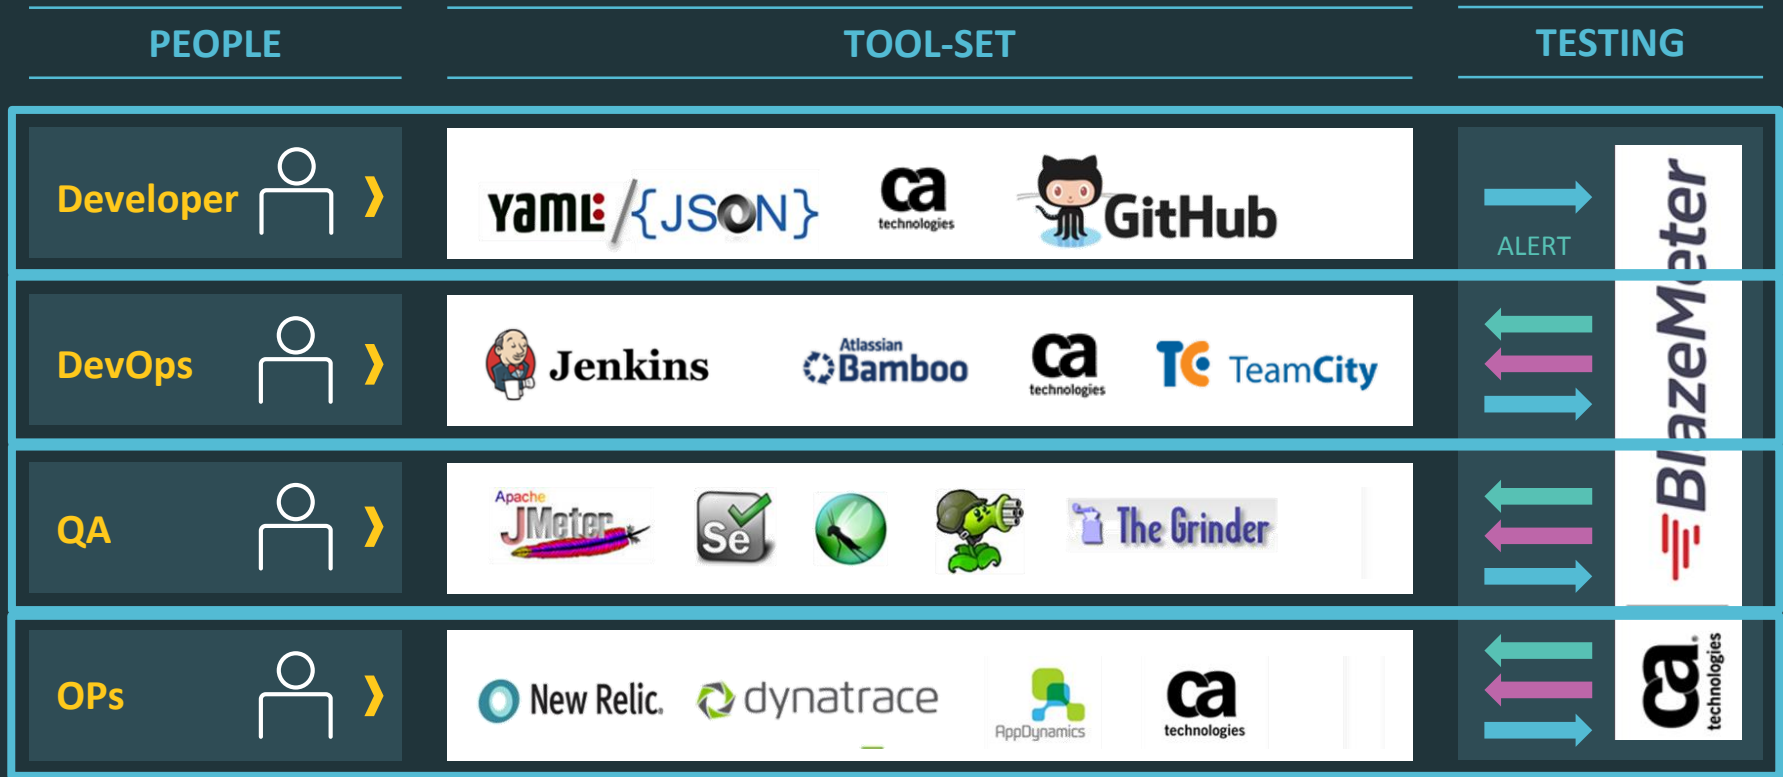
PEOPLE

TOOL-SET

TESTING

Developer ❯

YAML {JSON} ca technologies GitHub

ALERT

BlazeMeter

DevOps ❯

Jenkins Atlassian Bamboo ca technologies TC TeamCity

QA ❯

Apache JMeter Se The Grinder

OPs ❯

New Relic. dynatrace AppDynamics ca technologies

ca technologies